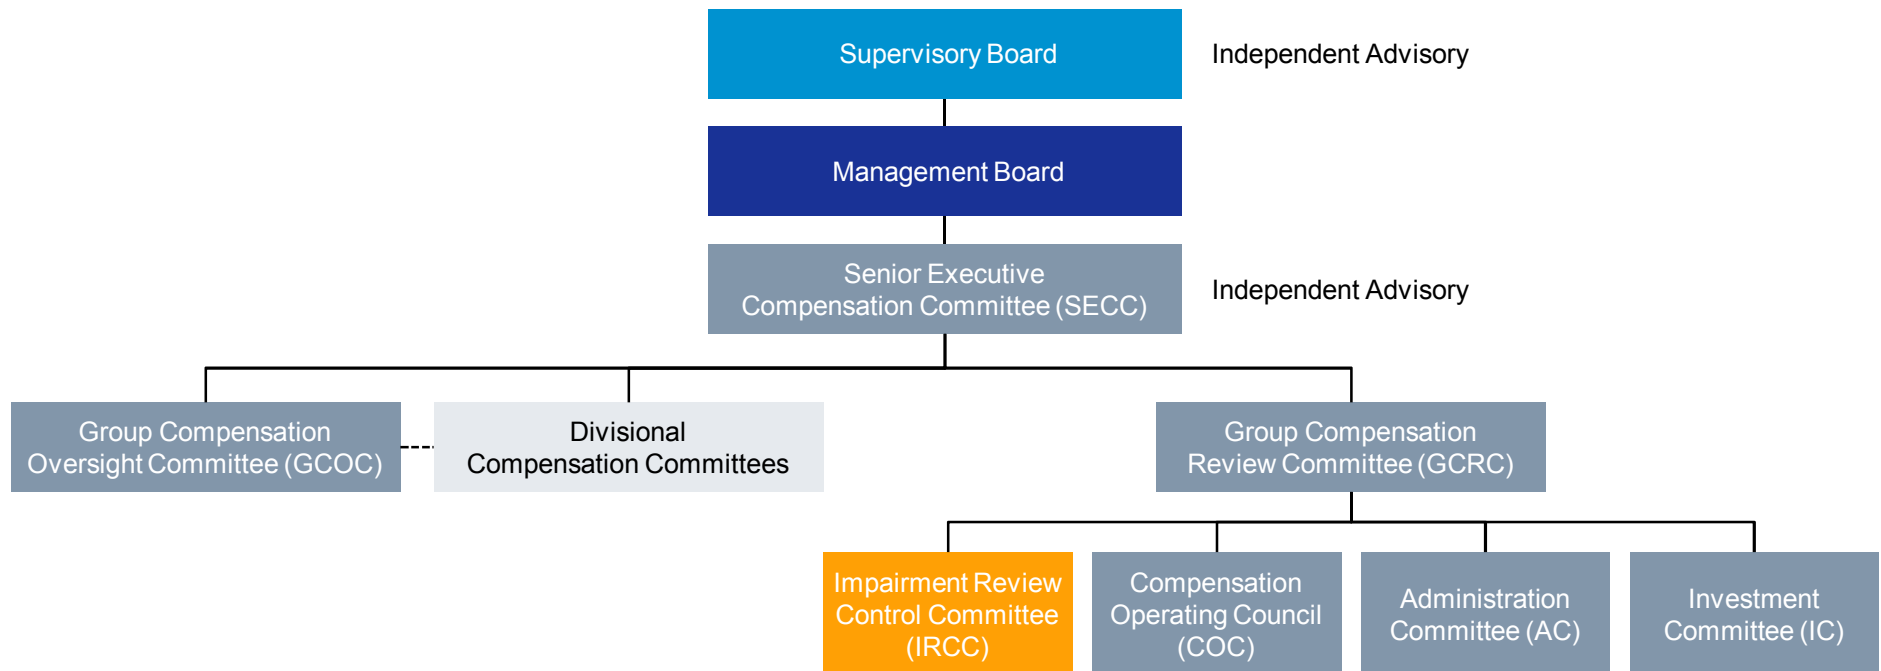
Supervisory Board

Independent Advisory

Management Board

Senior Executive Compensation Committee (SECC)

Independent Advisory

Group Compensation Oversight Committee (GCOC)

Divisional Compensation Committees

Group Compensation Review Committee (GCRC)

Impairment Review Control Committee (IRCC)

Compensation Operating Council (COC)

Administration Committee (AC)

Investment Committee (IC)